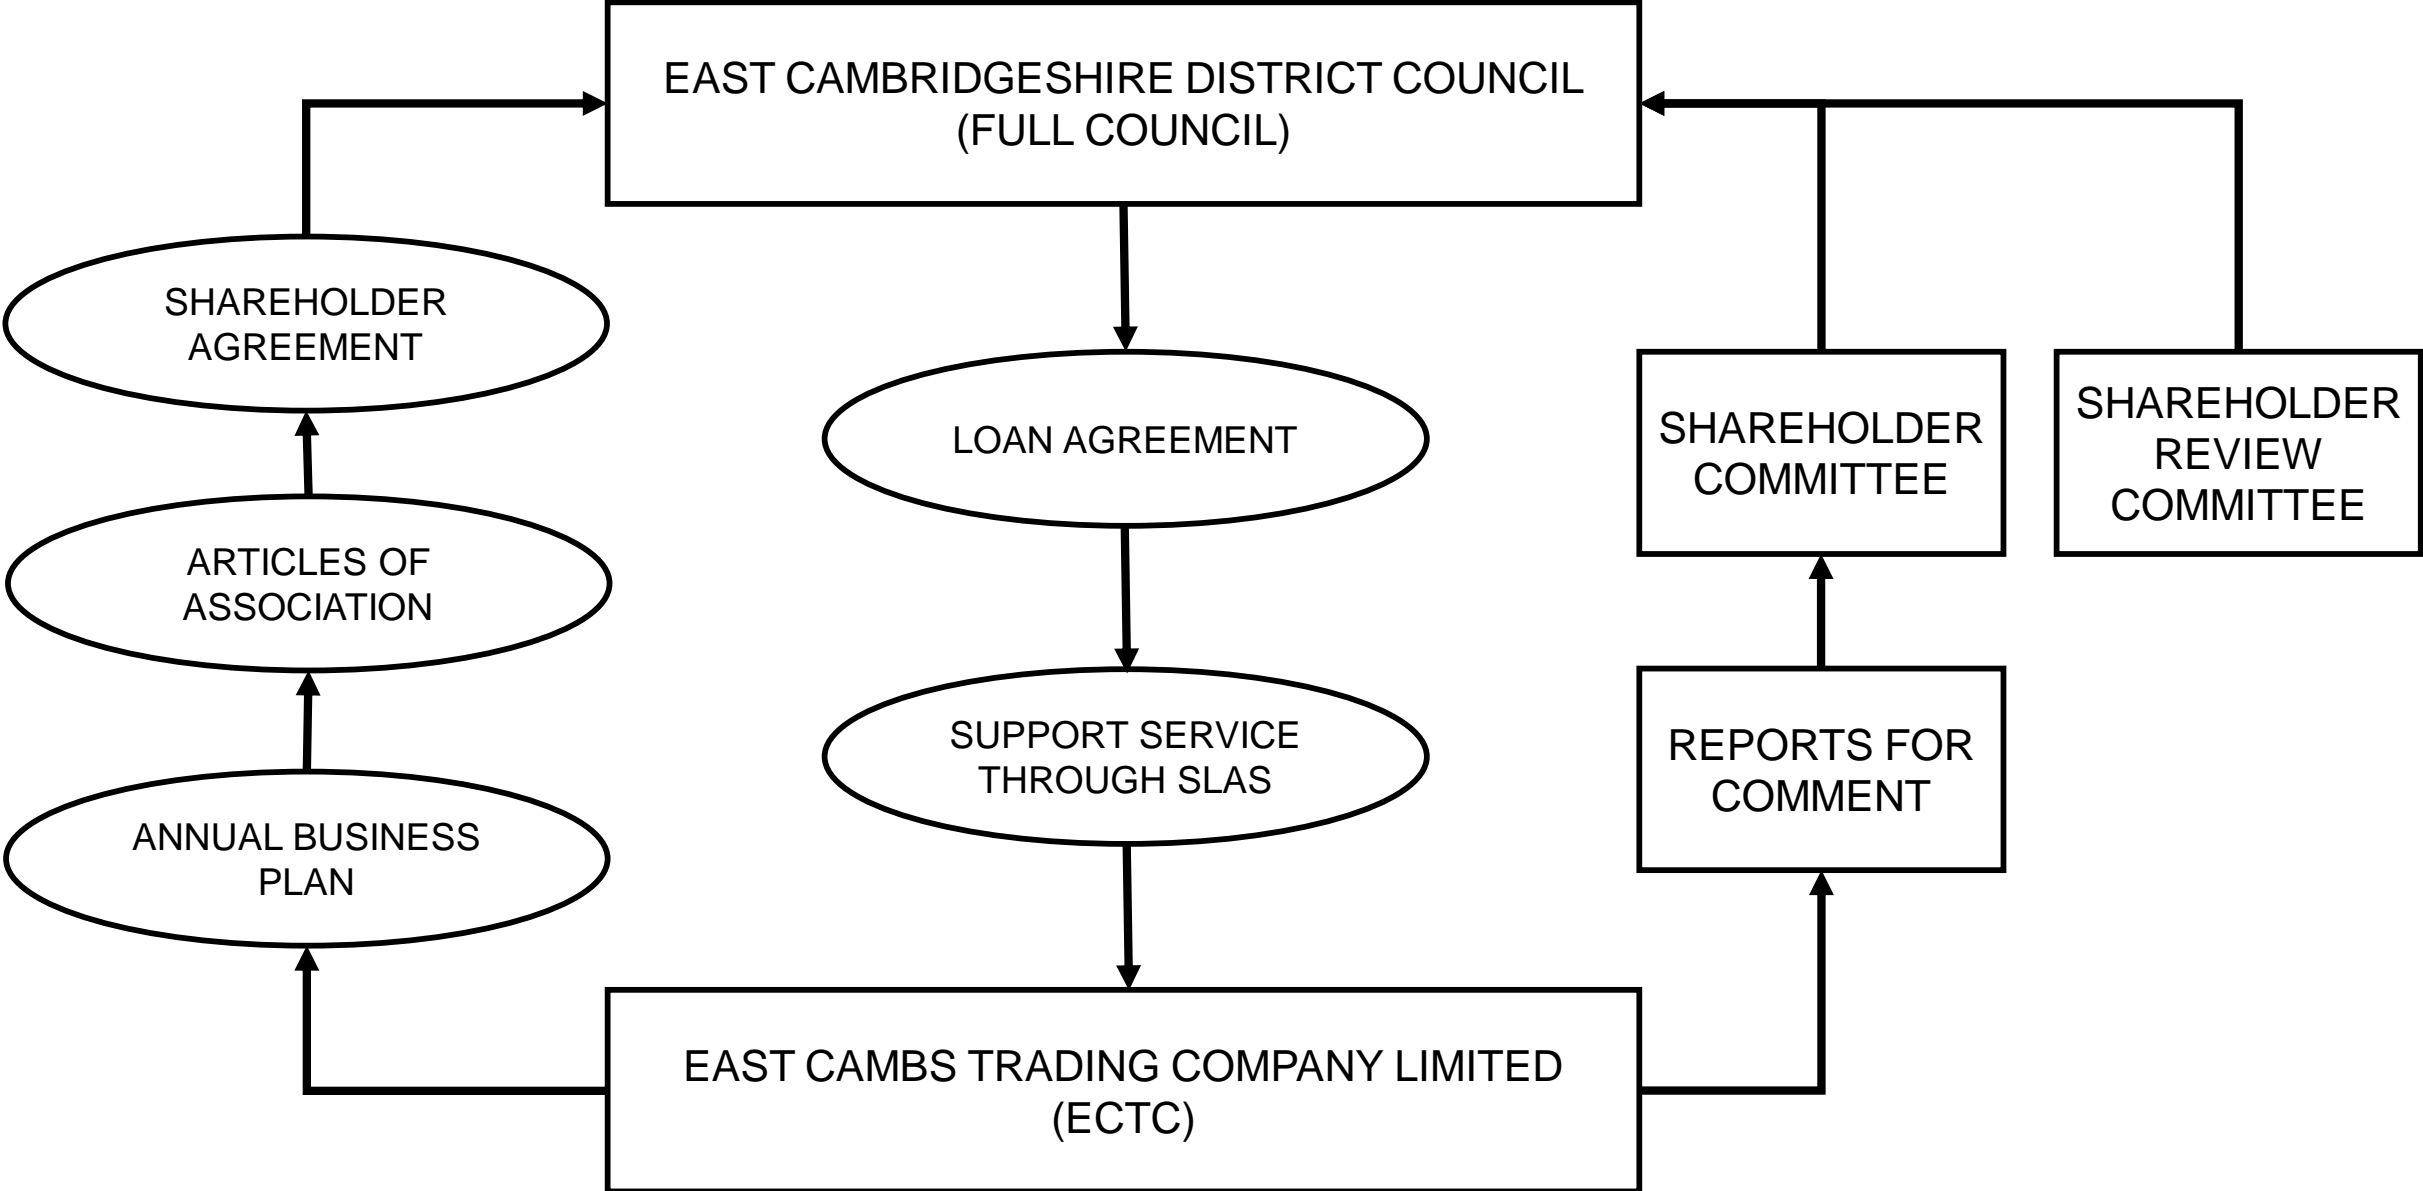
EAST CAMBRIDGESHIRE DISTRICT COUNCIL
(FULL COUNCIL)

SHAREHOLDER AGREEMENT

ARTICLES OF ASSOCIATION

ANNUAL BUSINESS PLAN

LOAN AGREEMENT

SUPPORT SERVICE THROUGH SLAS

SHAREHOLDER COMMITTEE

SHAREHOLDER REVIEW COMMITTEE

REPORTS FOR COMMENT

EAST CAMBS TRADING COMPANY LIMITED
(ECTC)